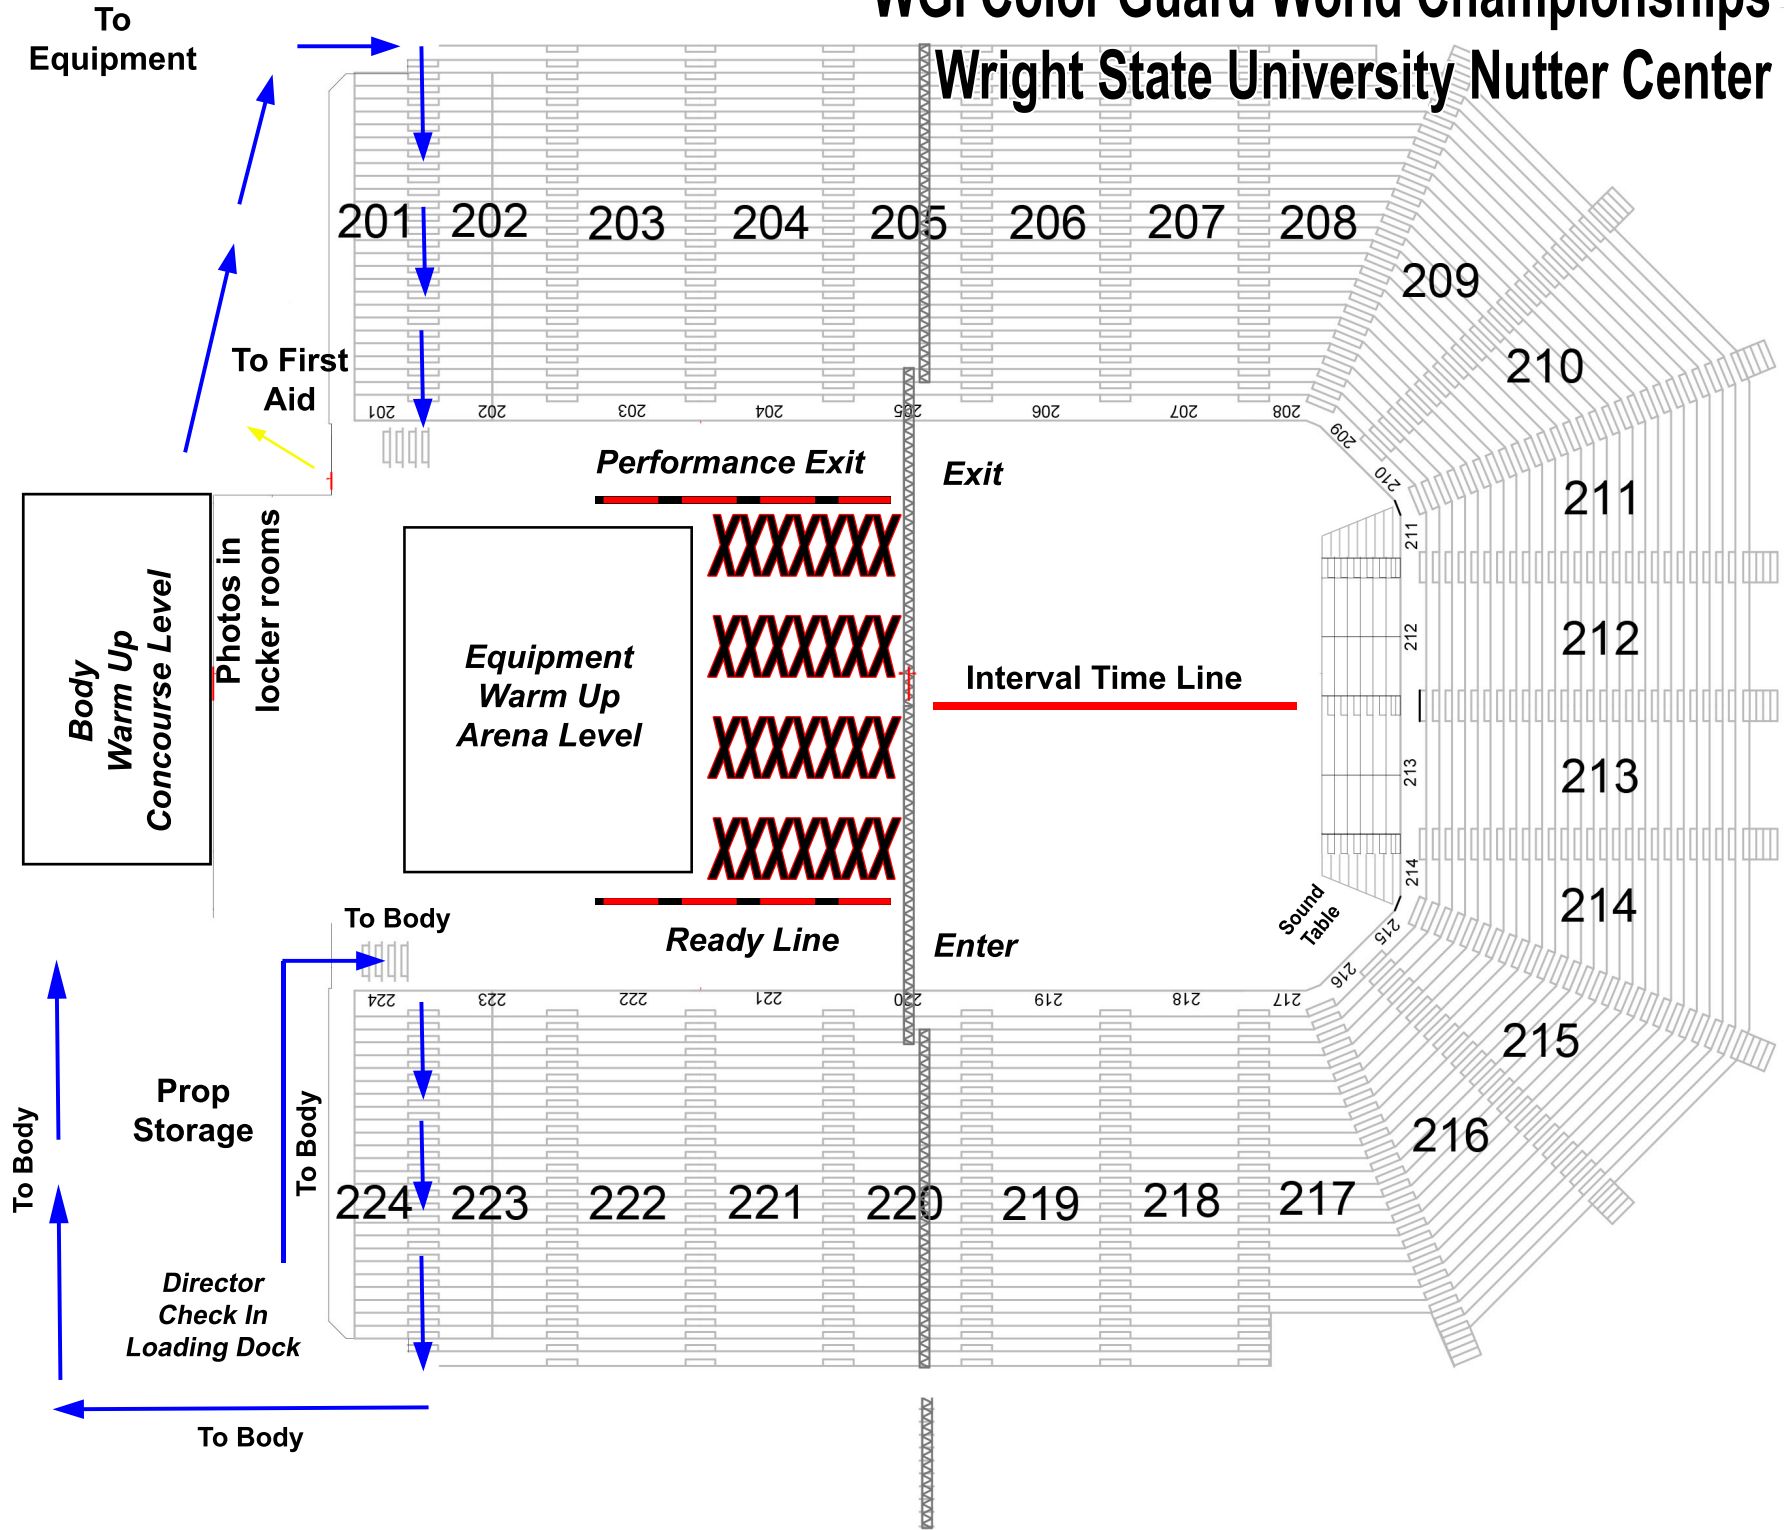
To Equipment

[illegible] Color Guard World Championships
Wright State University Nutter Center

201 202 203 204 205 206 207 208
209
210

To First Aid

201 202 203 204 205 206 207 208
209
210

Performance Exit

Exit

211

Body Warm Up Concourse Level

Photos in locker rooms

Equipment Warm Up Arena Level

XXXXXXX
XXXXXXX
XXXXXXX
XXXXXXX

211
212
213
214

212

Interval Time Line

213

214

Sound Table

215
216

To Body

Ready Line

Enter

224 223 222 221 220 219 218 217

215

216

Prop Storage

To Body

To Body

224 223 222 221 220 219 218 217

Director Check In Loading Dock

To Body